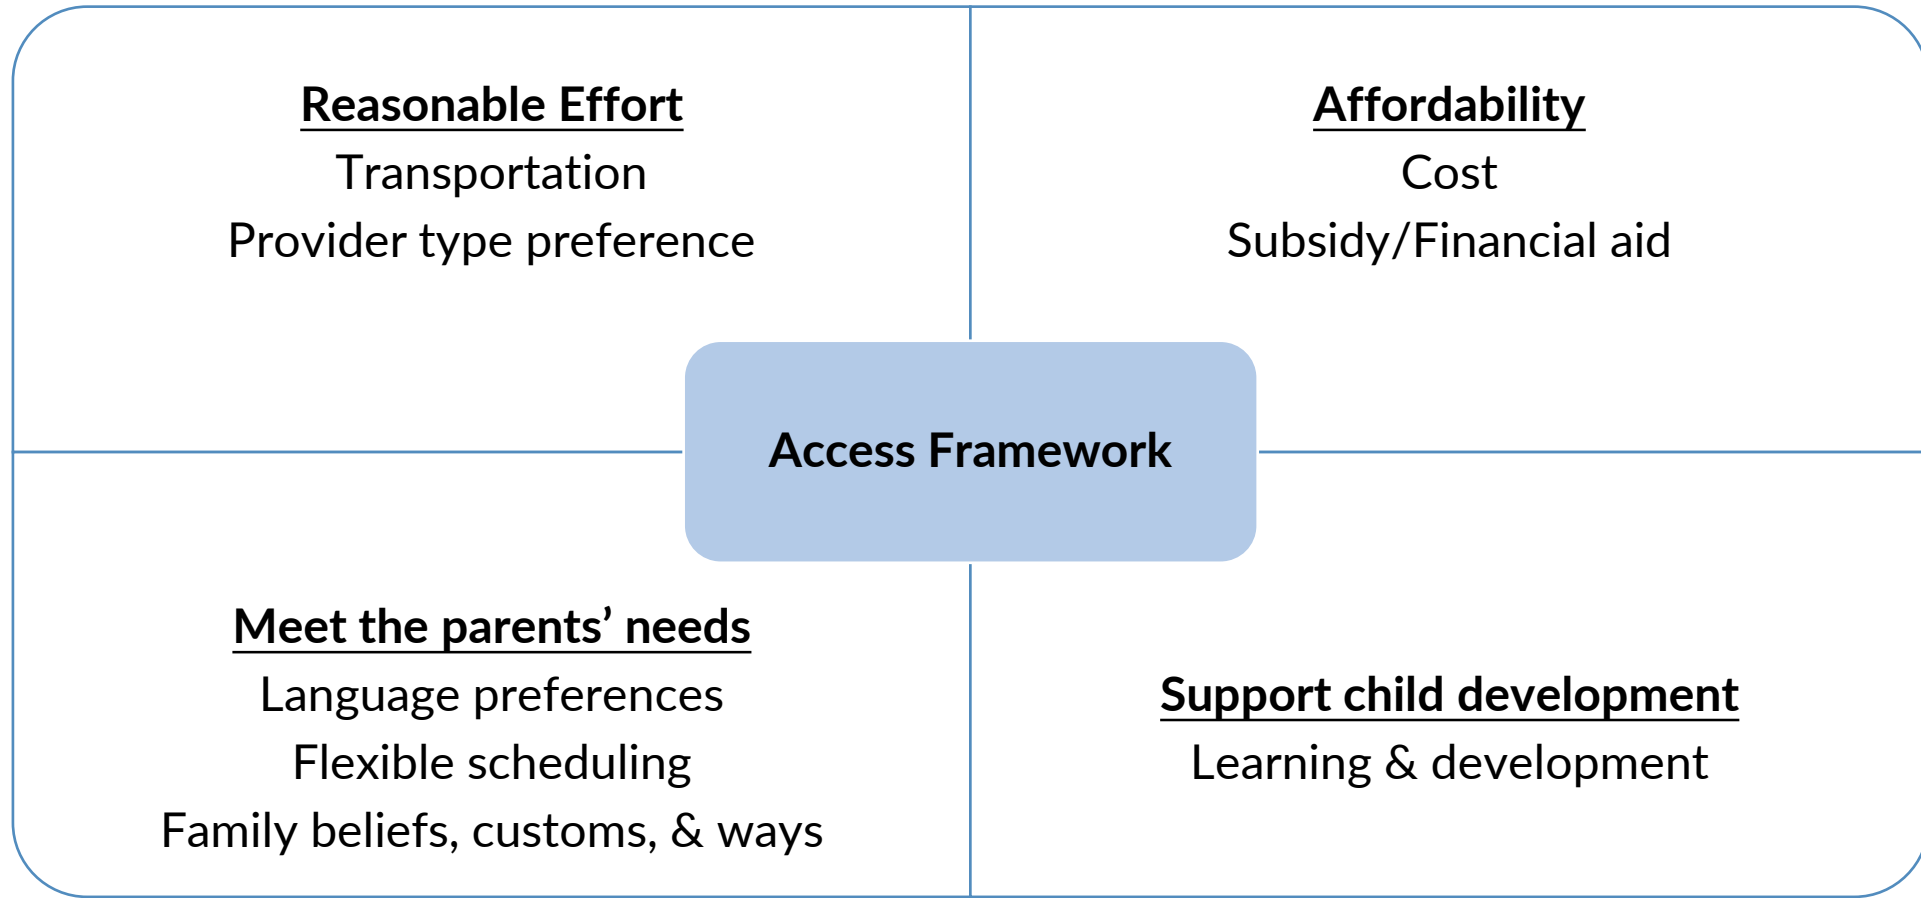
Reasonable Effort
Transportation
Provider type preference

Affordability
Cost
Subsidy/Financial aid

Access Framework

Meet the parents' needs
Language preferences
Flexible scheduling
Family beliefs, customs, & ways

Support child development
Learning & development